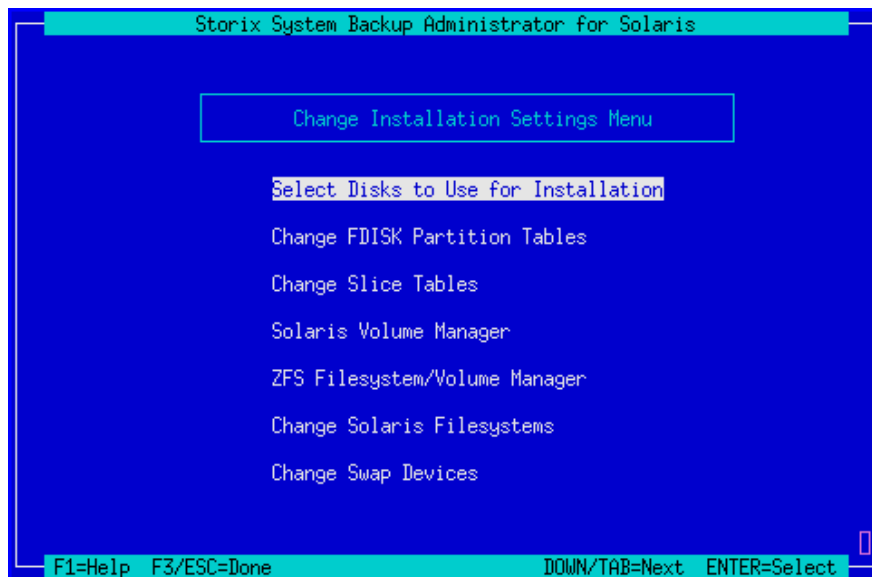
Storix System Backup Administrator for Solaris

Change Installation Settings Menu

Select Disks to Use for Installation

Change FDISK Partition Tables

Change Slice Tables

Solaris Volume Manager

ZFS Filesystem/Volume Manager

Change Solaris Filesystems

Change Swap Devices

F1=Help F3/ESC=Done DOWN/TAB=Next ENTER=Select